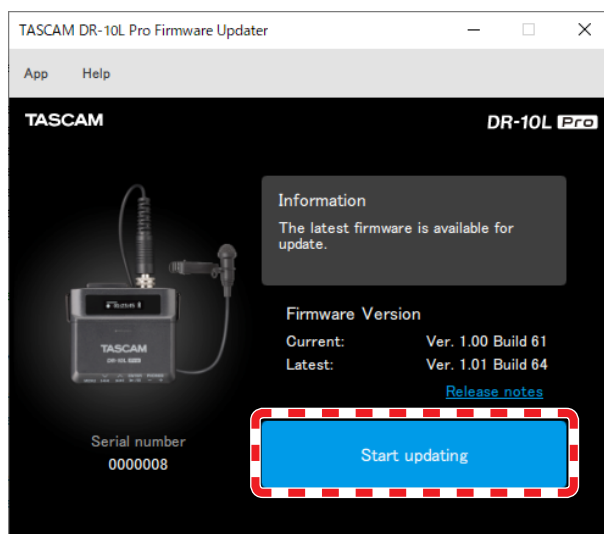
TASCAM DR-10L Pro Firmware Updater

App Help

TASCAM

DR-10L Pro

Information
The latest firmware is available for update.

Firmware Version
Current: Ver. 1.00 Build 61
Latest: Ver. 1.01 Build 64

Release notes

TASCAM
DR-10L

Serial number
0000008

Start updating